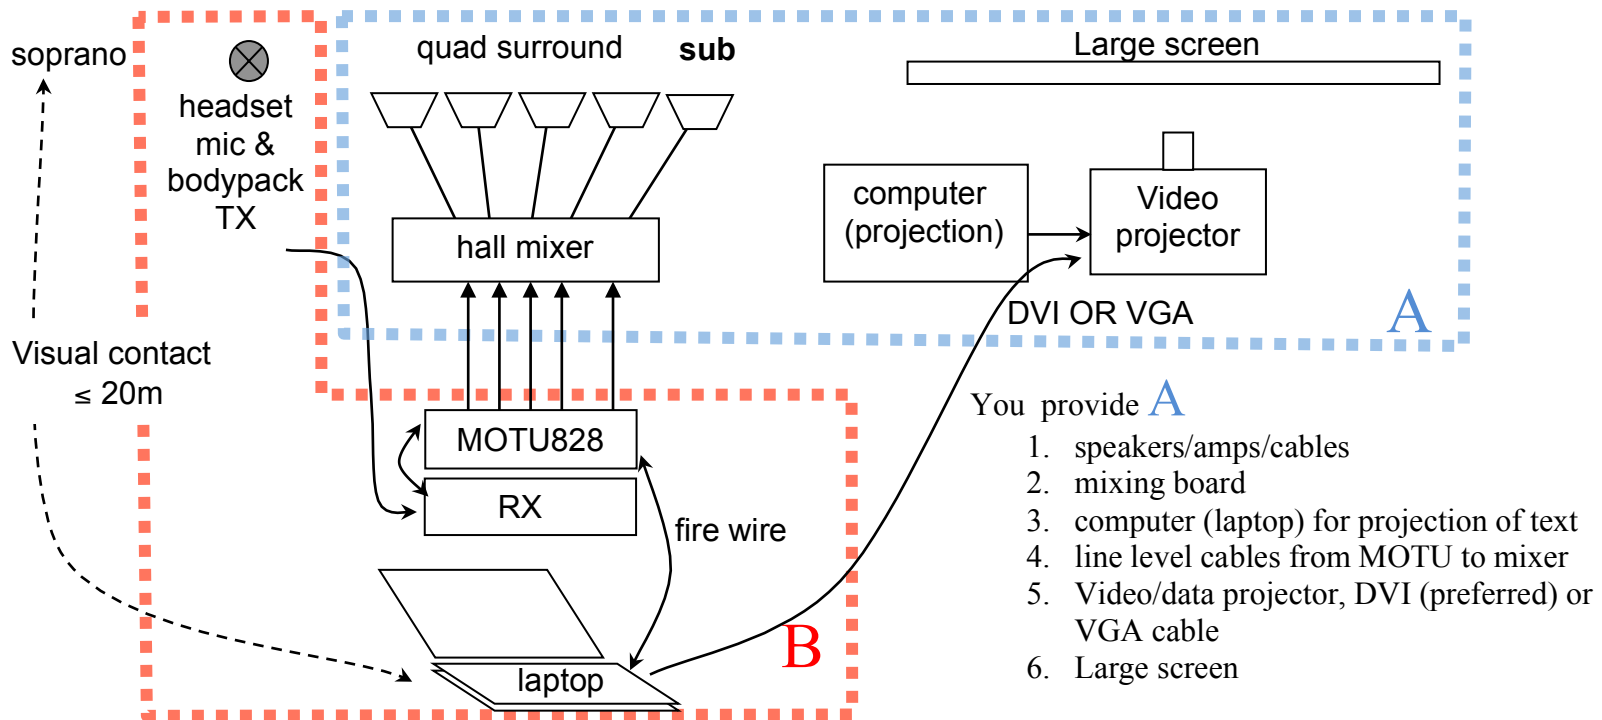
soprano

headset mic & bodypack TX

quad surround **sub**

Large screen

hall mixer

computer (projection)

Video projector

DVI OR VGA

A

Visual contact ≤ 20m

MOTU828

RX

fire wire

laptop

B

You provide A

1. speakers/amps/cables
2. mixing board
3. computer (laptop) for projection of text
4. line level cables from MOTU to mixer
5. Video/data projector, DVI (preferred) or VGA cable
6. Large screen